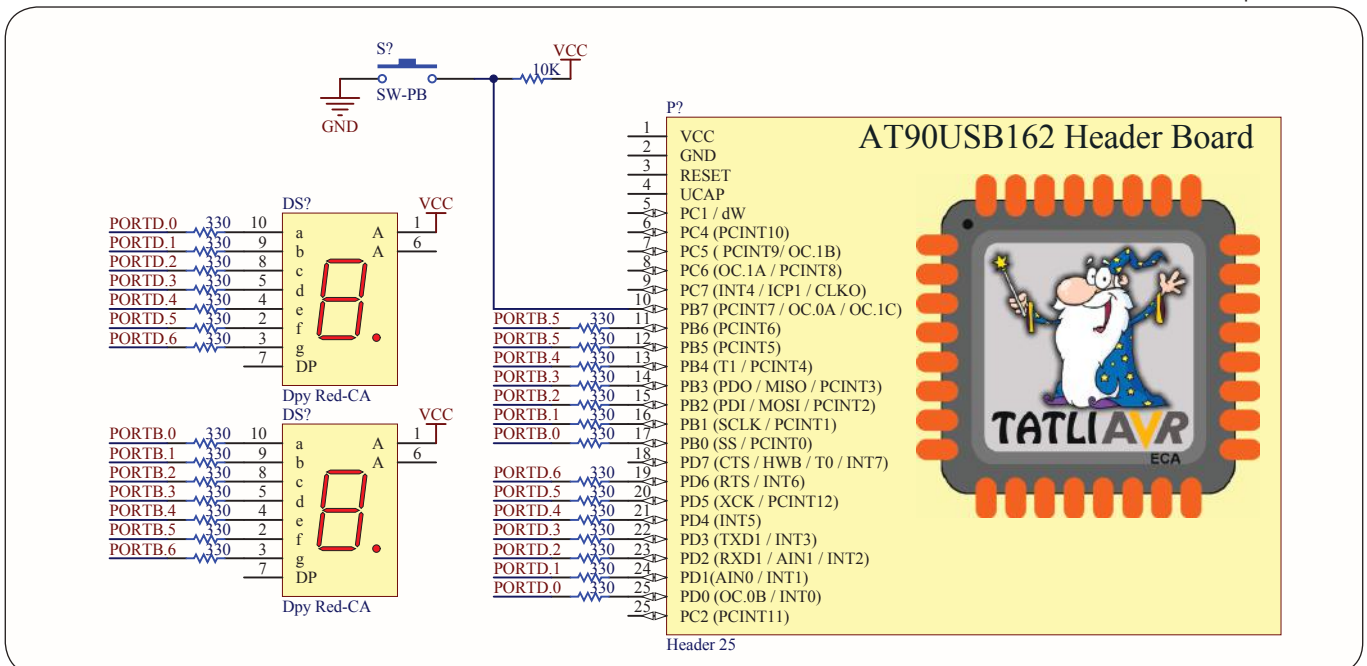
S?
SW-PB
GND
VCC
10K

P?
AT90USB162 Header Board
1 VCC
2 GND
3 RESET
4 UCAP
5 PC1 / dW
6 PC4 (PCINT10)
7 PC5 ( PCINT9/ OC.1B)
8 PC6 (OC.1A / PCINT8)
9 PC7 (INT4 / ICP1 / CLKO)
10 PB7 (PCINT7 / OC.0A / OC.1C)
11 PB6 (PCINT6)
12 PB5 (PCINT5)
13 PB4 (T1 / PCINT4)
14 PB3 (PDO / MISO / PCINT3)
15 PB2 (PDI / MOSI / PCINT2)
16 PB1 (SCLK / PCINT1)
17 PB0 (SS / PCINT0)
18 PD7 (CTS / HWB / T0 / INT7)
19 PD6 (RTS / INT6)
20 PD5 (XCK / PCINT12)
21 PD4 (INT5)
22 PD3 (TXD1 / INT3)
23 PD2 (RXD1 / AIN1 / INT2)
24 PD1(AIN0 / INT1)
25 PD0 (OC.0B / INT0)
25 PC2 (PCINT11)
Header 25

PORTB.5 330
PORTB.5 330
PORTB.4 330
PORTB.3 330
PORTB.2 330
PORTB.1 330
PORTB.0 330
PORTD.6 330
PORTD.5 330
PORTD.4 330
PORTD.3 330
PORTD.2 330
PORTD.1 330
PORTD.0 330

TATLIAVR
ECA

DS?
VCC
PORTD.0 330 10 a
PORTD.1 330 9 b
PORTD.2 330 8 c
PORTD.3 330 5 d
PORTD.4 330 4 e
PORTD.5 330 2 f
PORTD.6 330 3 g
7 DP
A 1
A 6
Dpy Red-CA

DS?
VCC
PORTB.0 330 10 a
PORTB.1 330 9 b
PORTB.2 330 8 c
PORTB.3 330 5 d
PORTB.4 330 4 e
PORTB.5 330 2 f
PORTB.6 330 3 g
7 DP
A 1
A 6
Dpy Red-CA